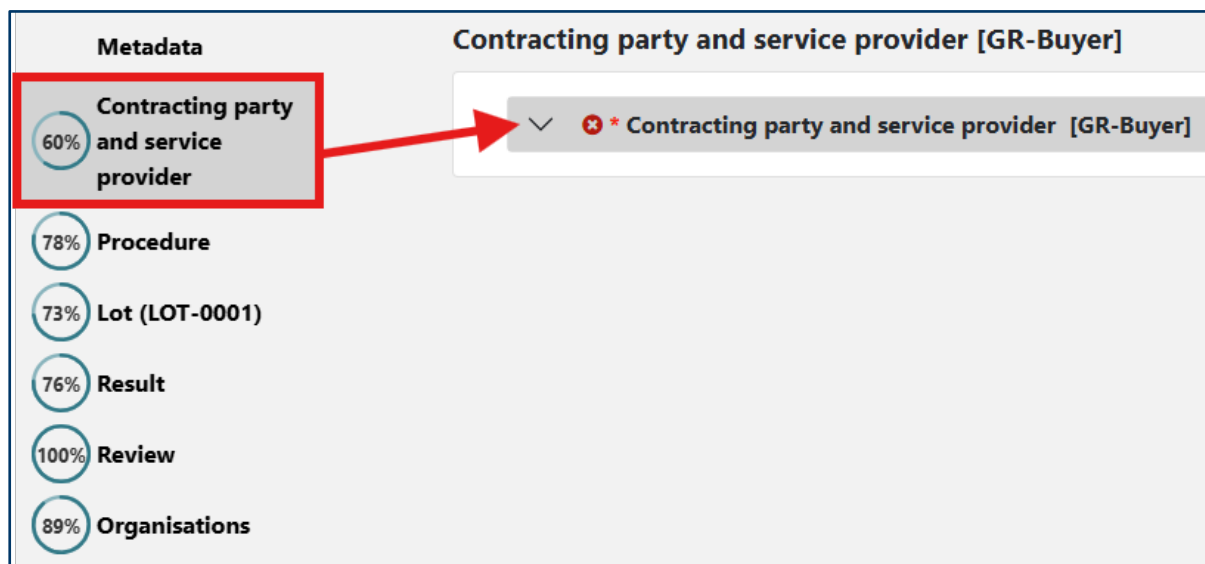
Metadata

60% Contracting party and service provider

78% Procedure

73% Lot (LOT-0001)

76% Result

100% Review

89% Organisations

Contracting party and service provider [GR-Buyer]

* Contracting party and service provider [GR-Buyer]